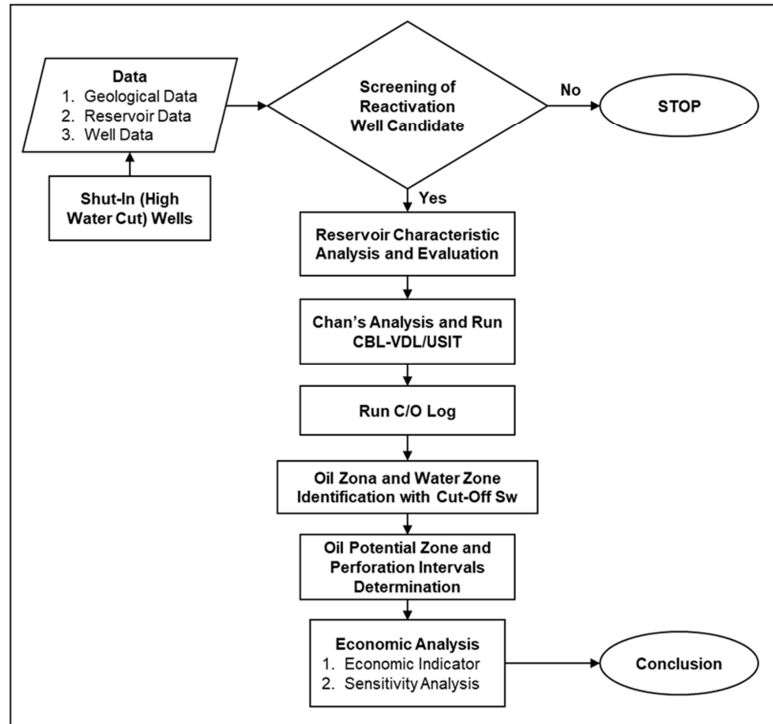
Data
1. Geological Data
2. Reservoir Data
3. Well Data

Shut-In (High Water Cut) Wells

Screening of Reactivation Well Candidate

No

STOP

Yes

Reservoir Characteristic Analysis and Evaluation

Chan's Analysis and Run CBL-VDL/USIT

Run C/O Log

Oil Zona and Water Zone Identification with Cut-Off Sw

Oil Potential Zone and Perforation Intervals Determination

Economic Analysis
1. Economic Indicator
2. Sensitivity Analysis

Conclusion